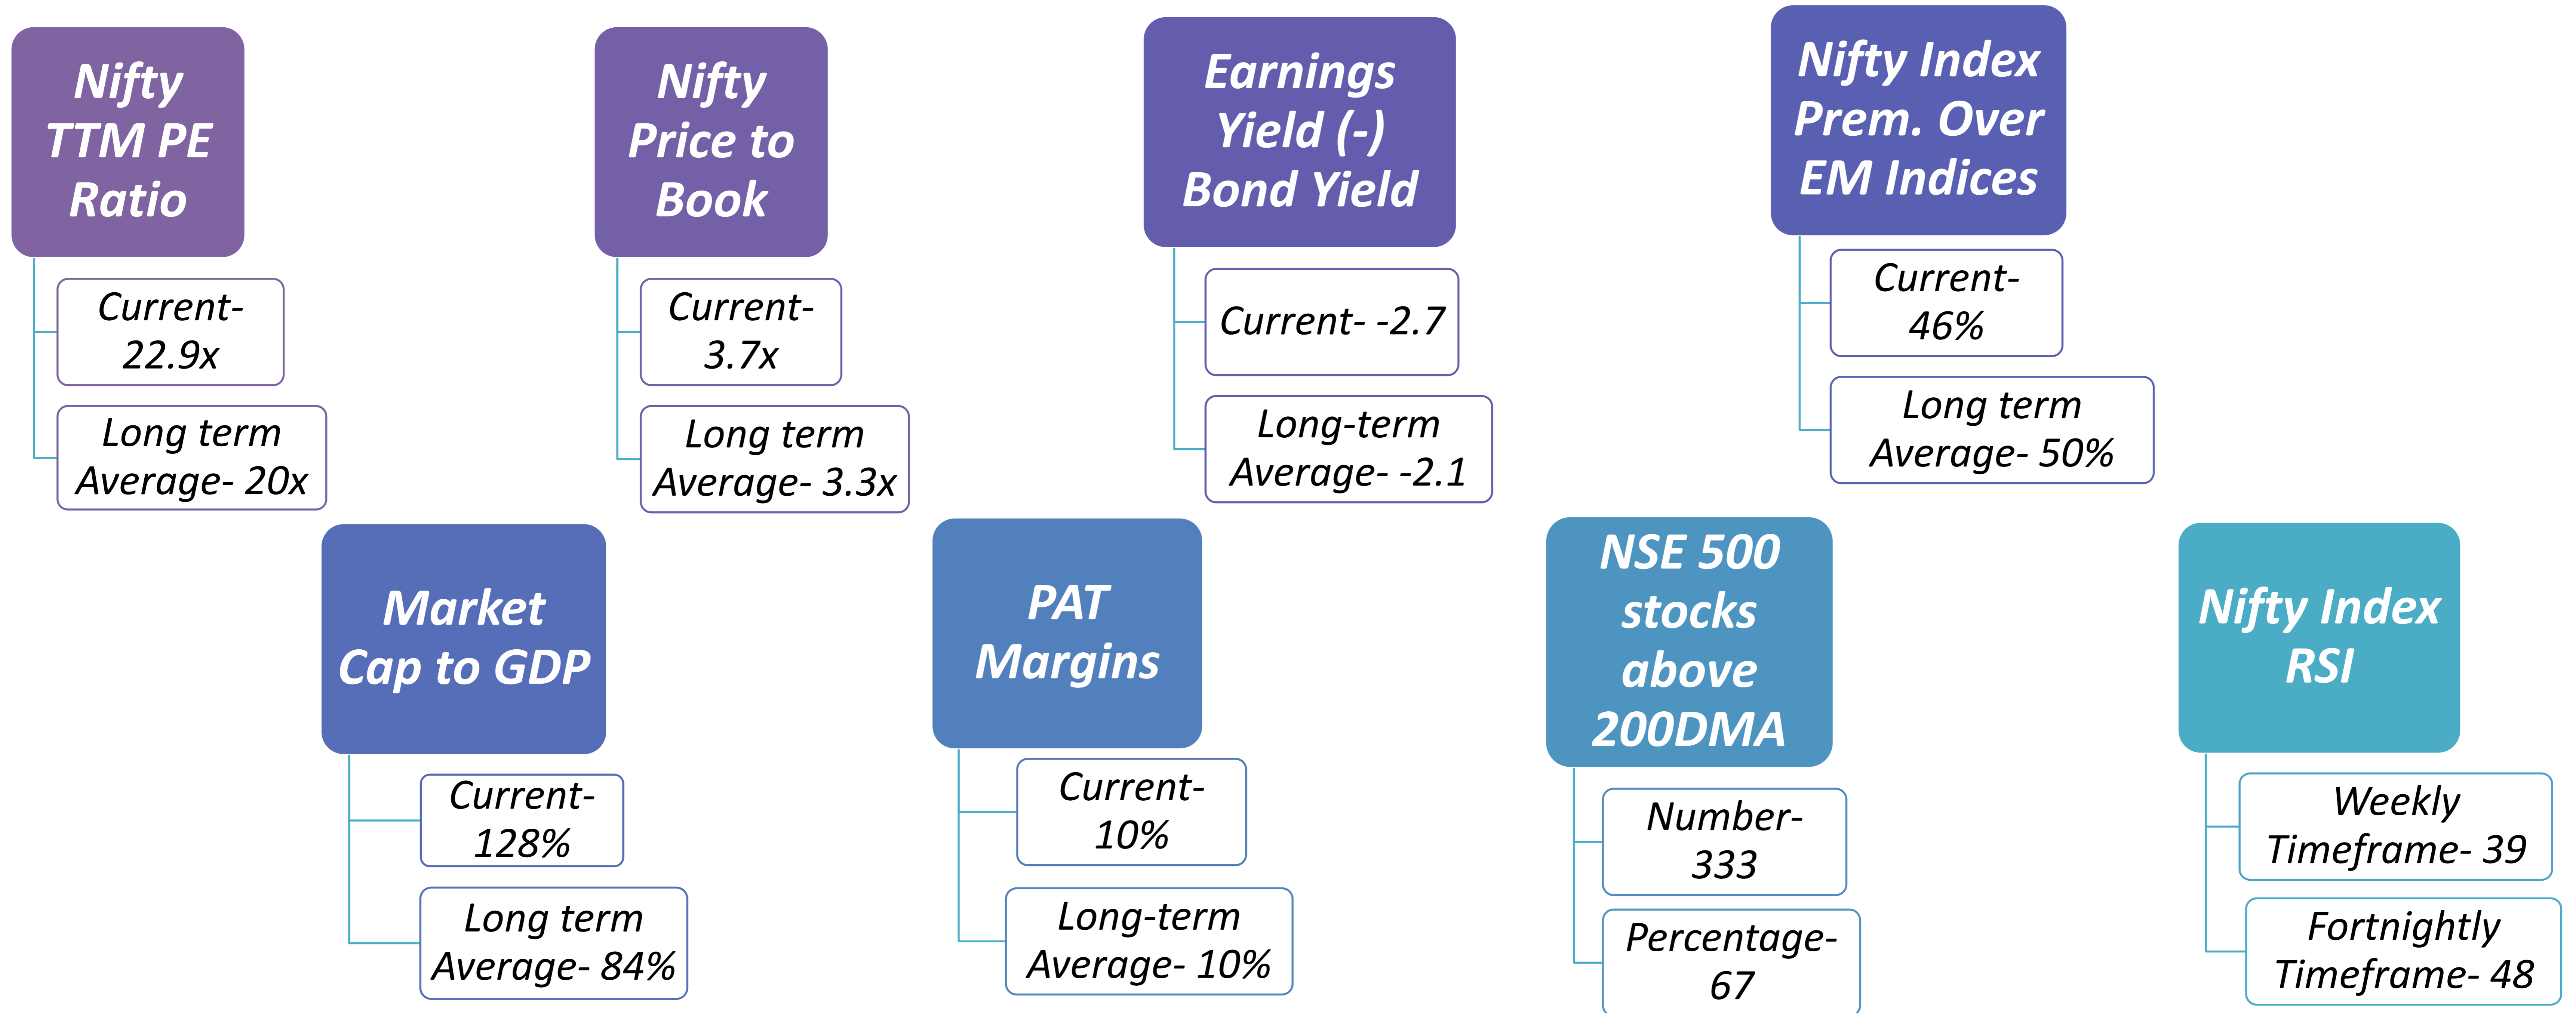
Nifty TTM PE Ratio

Current- 22.9x

Long term Average- 20x

Nifty Price to Book

Current- 3.7x

Long term Average- 3.3x

Earnings Yield (-) Bond Yield

Current- -2.7

Long-term Average- -2.1

Nifty Index Prem. Over EM Indices

Current- 46%

Long term Average- 50%

Market Cap to GDP

Current- 128%

Long term Average- 84%

PAT Margins

Current- 10%

Long-term Average- 10%

NSE 500 stocks above 200DMA

Number- 333

Percentage- 67

Nifty Index RSI

Weekly Timeframe- 39

Fortnightly Timeframe- 48